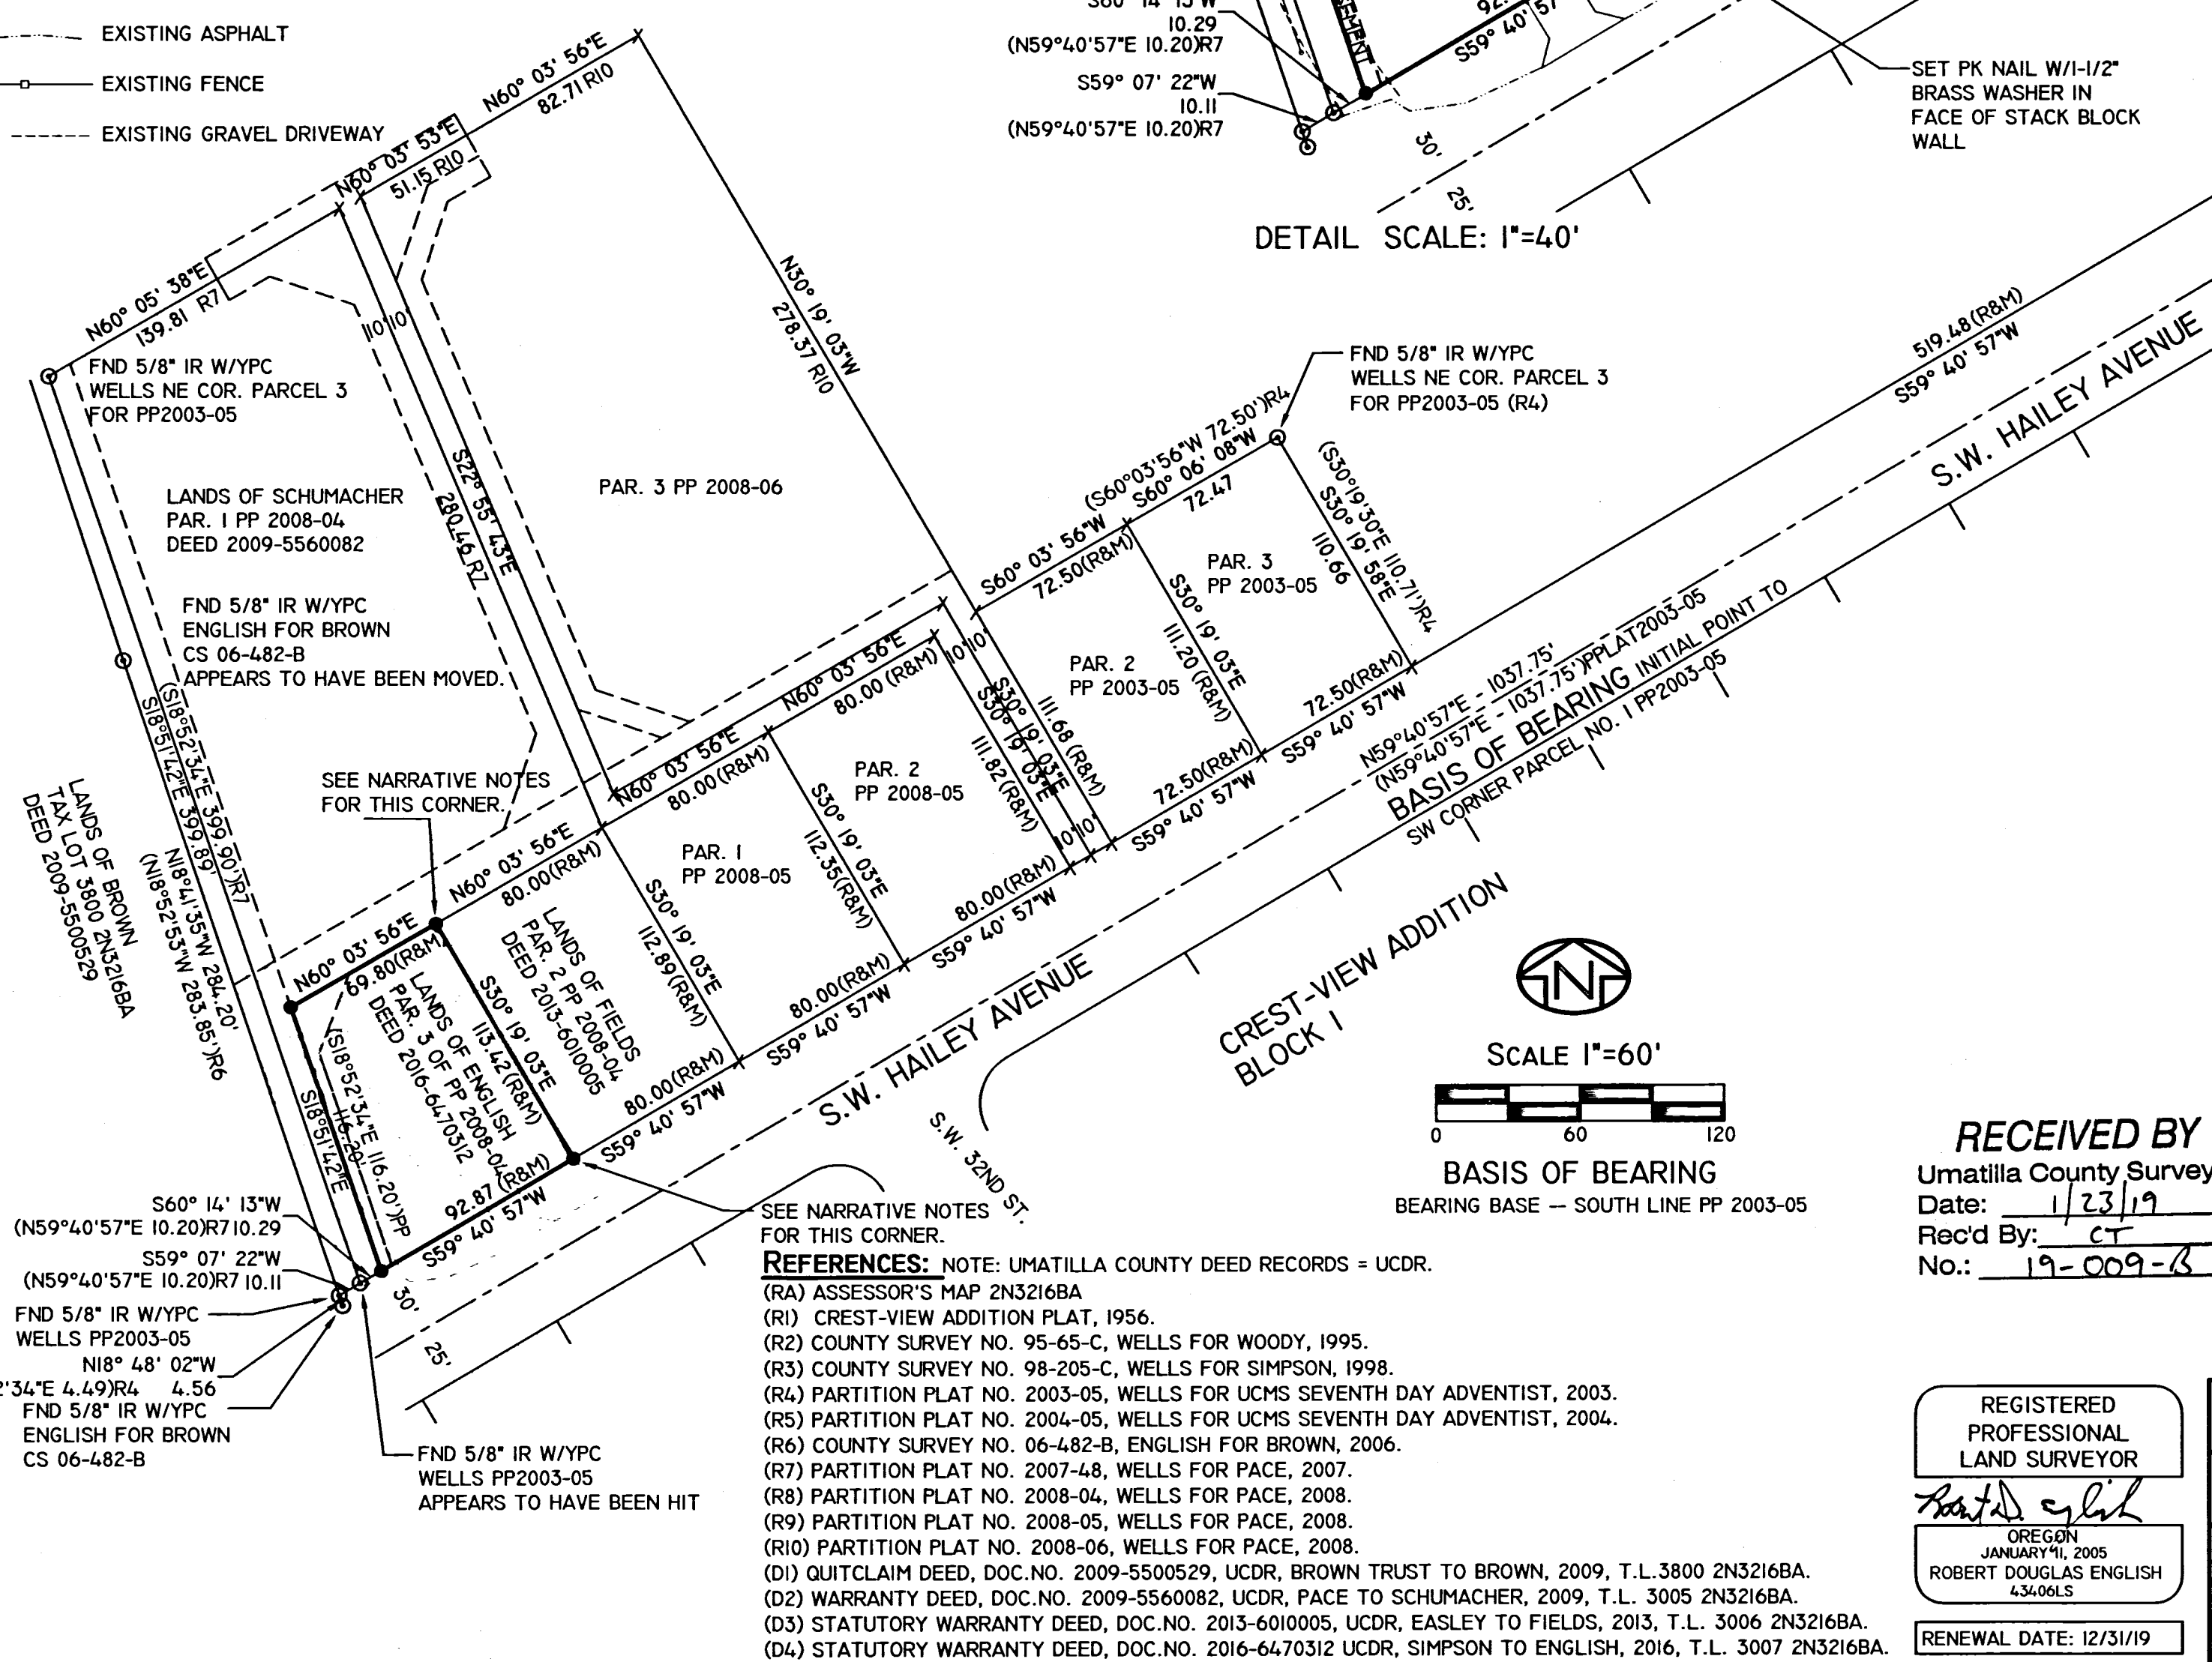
EXISTING ASPHALT
EXISTING FENCE
EXISTING GRAVEL DRIVEWAY

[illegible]
10.29
(N59°40'57"E 10.20)R7
S59° 07' 22"W
10.11
(N59°40'57"E 10.20)R7
S59° 40' 57
30'
25'
SET PK NAIL W/1-1/2" BRASS WASHER IN FACE OF STACK BLOCK WALL
DETAIL SCALE: 1"=40'

N60° 03' 56"E
82.71 R10
N60° 03' 53"E
51.15 R10
N60° 05' 38"E
139.81 R7
10 10
N30° 19' 03"W
278.37 R10
FND 5/8" IR W/YPC
WELLS NE COR. PARCEL 3
FOR PP2003-05
LANDS OF SCHUMACHER
PAR. 1 PP 2008-04
DEED 2009-5560082
S22° 55' 43"E
280.46 R7
PAR. 3 PP 2008-06
FND 5/8" IR W/YPC
ENGLISH FOR BROWN
CS 06-482-B
APPEARS TO HAVE BEEN MOVED.
FND 5/8" IR W/YPC
WELLS NE COR. PARCEL 3
FOR PP2003-05 (R4)
(S60°03'56"W 72.50')R4
S60° 06' 08"W
72.47
S60° 03' 56"W
72.50(R&M)
PAR. 3
PP 2003-05
(S30°19'30"E 110.71')R4
S30° 19' 58"E
110.66
S30° 19' 03"E
111.20 (R&M)
PAR. 2
PP 2003-05
519.48 (R&M)
S59° 40' 57"W
S.W. HAILEY AVENUE
N60° 03' 56"E
80.00 (R&M)
10 10
S30° 19' 03"E
111.68 (R&M)
S30° 19' 03"E
111.82 (R&M)
PAR. 2
PP 2008-05
72.50(R&M)
S59° 40' 57"W
72.50(R&M)
S59° 40' 57"W
N59°40'57"E - 1037.75'
(N59°40'57"E - 1037.75')PPLAT2003-05
BASIS OF BEARING INITIAL POINT TO
SW CORNER PARCEL NO. 1 PP2003-05
10 10
(S18°52'34"E 399.90')R7
S18°51'42"E 399.89'
LANDS OF BROWN
TAX LOT 3800 2N3216BA
DEED 2009-5500529
N18°41'35"W 284.20'
(N18°52'53"W 283.85')R6
SEE NARRATIVE NOTES
FOR THIS CORNER.
N60° 03' 56"E
80.00(R&M)
N60° 03' 56"E
80.00(R&M)
PAR. 1
PP 2008-05
S30° 19' 03"E
112.35(R&M)
80.00(R&M)
S59° 40' 57"W
S30° 19' 03"E
112.89(R&M)
LANDS OF FIELDS
PAR. 2 PP 2008-04
DEED 2013-6010005
80.00(R&M)
S59° 40' 57"W
N60° 03' 56"E
69.80(R&M)
LANDS OF ENGLISH
PAR. 3 OF PP 2008-04
DEED 2016-6470312
S30° 19' 03"E
113.42(R&M)
(S18°52'34"E 116.20')PP
S18°51'42"E
116.20'
80.00(R&M)
S59° 40' 57"W
92.87 (R&M)
S59° 40' 57"W
S.W. HAILEY AVENUE
CREST-VIEW ADDITION
BLOCK 1
S.W. 32ND ST.
N
SCALE 1"=60'
0 60 120
BASIS OF BEARING
BEARING BASE — SOUTH LINE PP 2003-05
S60° 14' 13"W
(N59°40'57"E 10.20)R7 10.29
S59° 07' 22"W
(N59°40'57"E 10.20)R7 10.11
FND 5/8" IR W/YPC
WELLS PP2003-05
N18° 48' 02"W
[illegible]2'34"E 4.49)R4 4.56
FND 5/8" IR W/YPC
ENGLISH FOR BROWN
CS 06-482-B
30'
25'
FND 5/8" IR W/YPC
WELLS PP2003-05
APPEARS TO HAVE BEEN HIT
SEE NARRATIVE NOTES
FOR THIS CORNER.

REFERENCES: NOTE: UMATILLA COUNTY DEED RECORDS = UCDR.
(RA) ASSESSOR'S MAP 2N3216BA
(R1) CREST-VIEW ADDITION PLAT, 1956.
(R2) COUNTY SURVEY NO. 95-65-C, WELLS FOR WOODY, 1995.
(R3) COUNTY SURVEY NO. 98-205-C, WELLS FOR SIMPSON, 1998.
(R4) PARTITION PLAT NO. 2003-05, WELLS FOR UCMS SEVENTH DAY ADVENTIST, 2003.
(R5) PARTITION PLAT NO. 2004-05, WELLS FOR UCMS SEVENTH DAY ADVENTIST, 2004.
(R6) COUNTY SURVEY NO. 06-482-B, ENGLISH FOR BROWN, 2006.
(R7) PARTITION PLAT NO. 2007-48, WELLS FOR PACE, 2007.
(R8) PARTITION PLAT NO. 2008-04, WELLS FOR PACE, 2008.
(R9) PARTITION PLAT NO. 2008-05, WELLS FOR PACE, 2008.
(R10) PARTITION PLAT NO. 2008-06, WELLS FOR PACE, 2008.
(D1) QUITCLAIM DEED, DOC.NO. 2009-5500529, UCDR, BROWN TRUST TO BROWN, 2009, T.L.3800 2N3216BA.
(D2) WARRANTY DEED, DOC.NO. 2009-5560082, UCDR, PACE TO SCHUMACHER, 2009, T.L. 3005 2N3216BA.
(D3) STATUTORY WARRANTY DEED, DOC.NO. 2013-6010005, UCDR, EASLEY TO FIELDS, 2013, T.L. 3006 2N3216BA.
(D4) STATUTORY WARRANTY DEED, DOC.NO. 2016-6470312 UCDR, SIMPSON TO ENGLISH, 2016, T.L. 3007 2N3216BA.

RECEIVED BY
Umatilla County Survey
Date: 1/23/19
Rec'd By: CT
No.: 19-009-B

REGISTERED
PROFESSIONAL
LAND SURVEYOR
Robert D. English
OREGON
JANUARY 11, 2005
ROBERT DOUGLAS ENGLISH
43406LS
RENEWAL DATE: 12/31/19